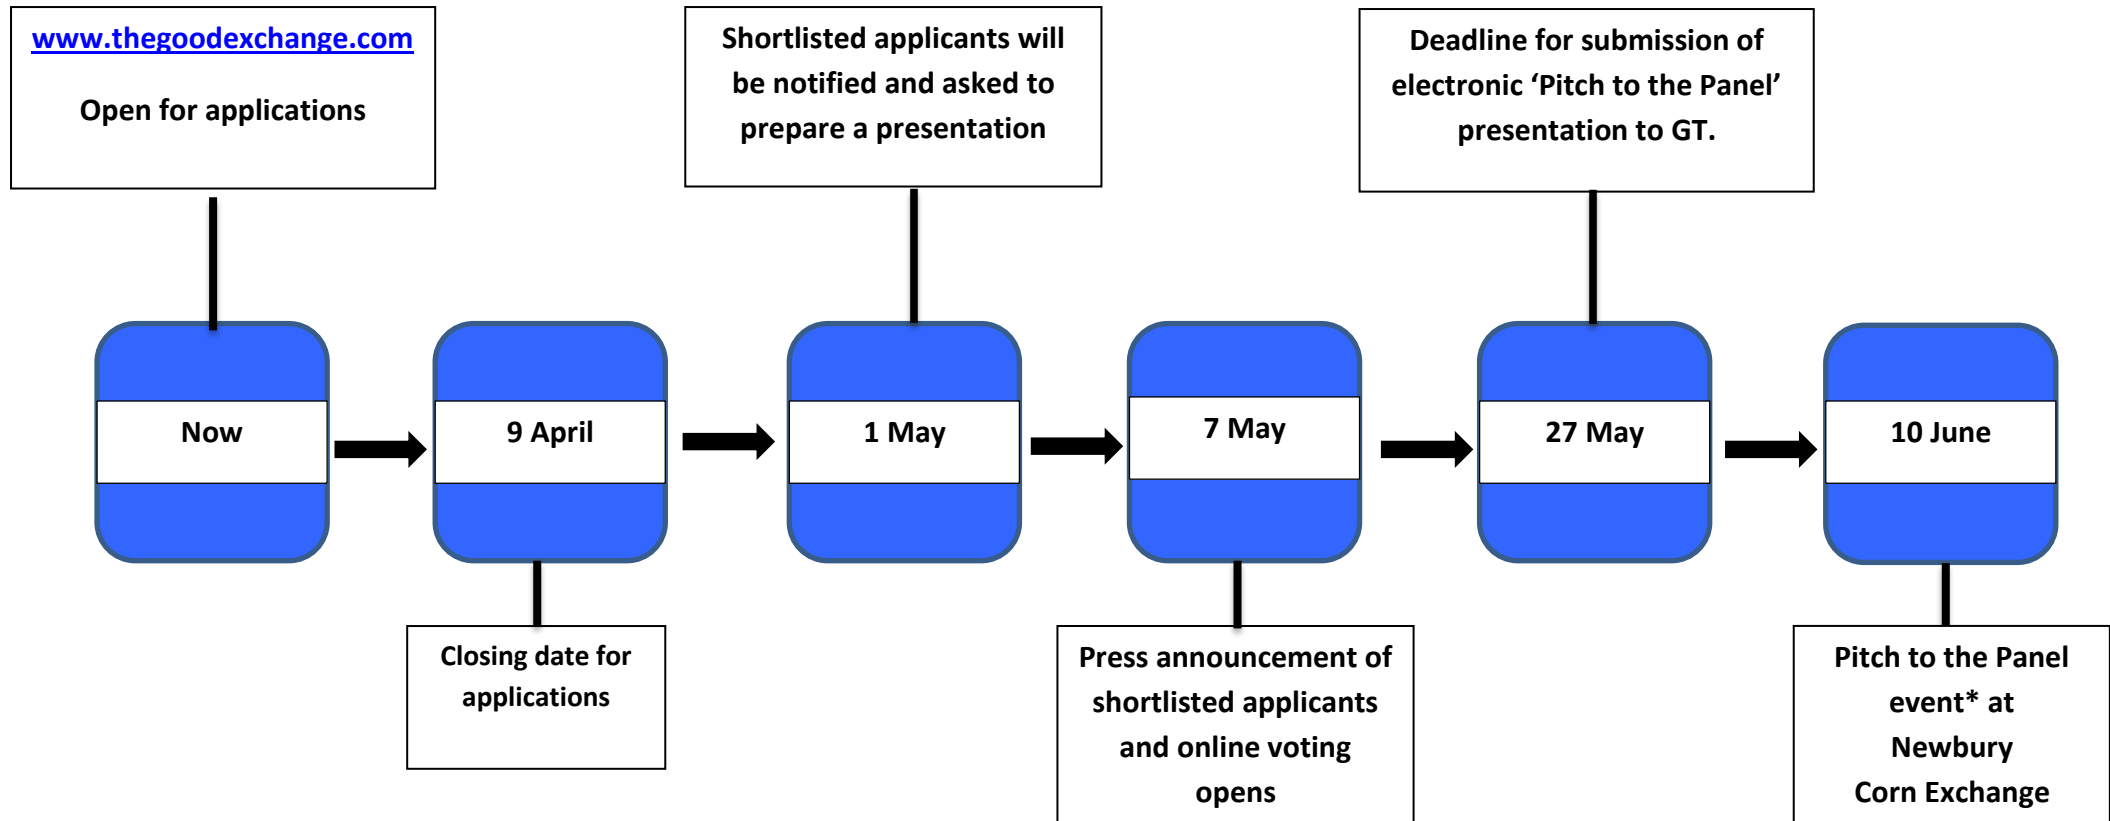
www.thegoodexchange.com

Open for applications

Shortlisted applicants will be notified and asked to prepare a presentation

Deadline for submission of electronic ‘Pitch to the Panel’ presentation to GT.

Now

9 April

1 May

7 May

27 May

10 June

Closing date for applications

Press announcement of shortlisted applicants and online voting opens

Pitch to the Panel event* at Newbury Corn Exchange